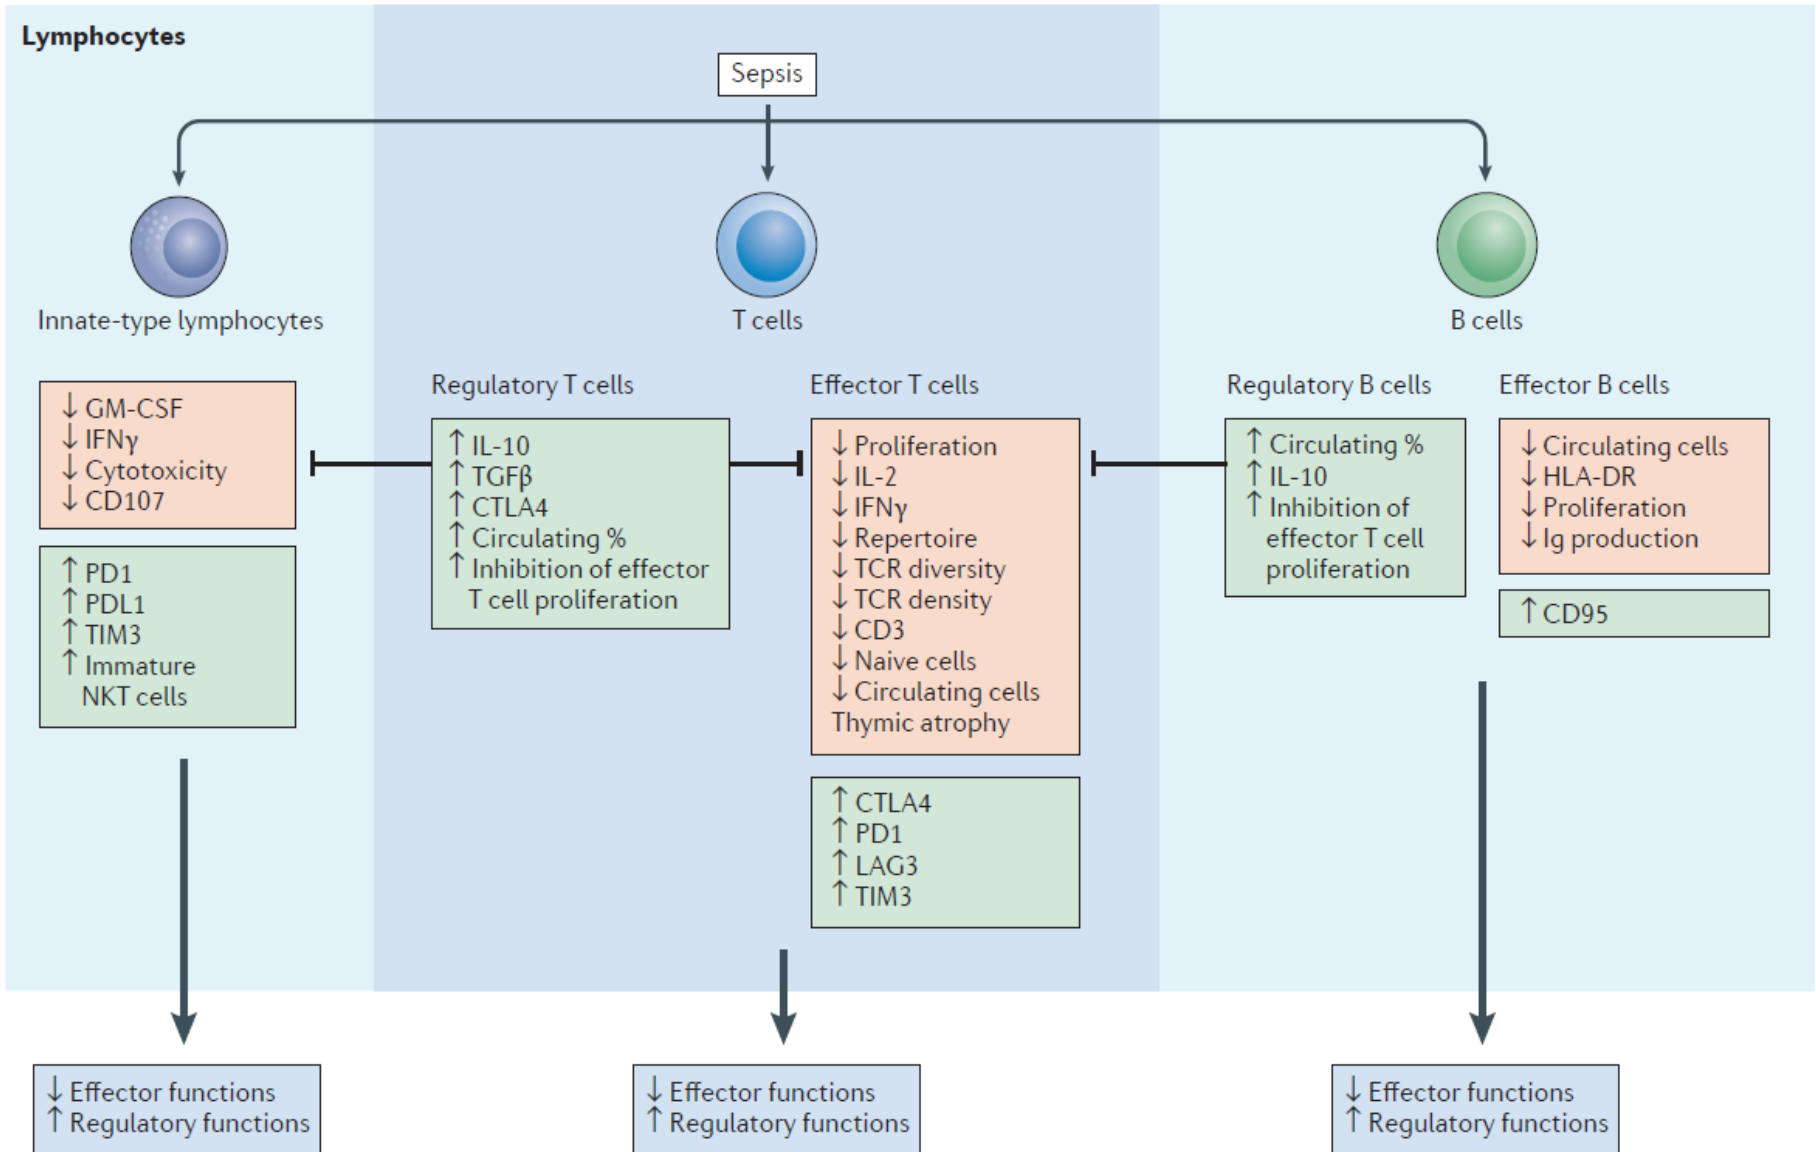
Lymphocytes

Sepsis

Innate-type lymphocytes

T cells

B cells

↓ GM-CSF
↓ IFNγ
↓ Cytotoxicity
↓ CD107

↑ PD1
↑ PDL1
↑ TIM3
↑ Immature NKT cells

Regulatory T cells

↑ IL-10
↑ TGFβ
↑ CTLA4
↑ Circulating %
↑ Inhibition of effector T cell proliferation

Effector T cells

↓ Proliferation
↓ IL-2
↓ IFNγ
↓ Repertoire
↓ TCR diversity
↓ TCR density
↓ CD3
↓ Naive cells
↓ Circulating cells
Thymic atrophy

↑ CTLA4
↑ PD1
↑ LAG3
↑ TIM3

Regulatory B cells

↑ Circulating %
↑ IL-10
↑ Inhibition of effector T cell proliferation

Effector B cells

↓ Circulating cells
↓ HLA-DR
↓ Proliferation
↓ Ig production

↑ CD95

↓ Effector functions
↑ Regulatory functions

↓ Effector functions
↑ Regulatory functions

↓ Effector functions
↑ Regulatory functions